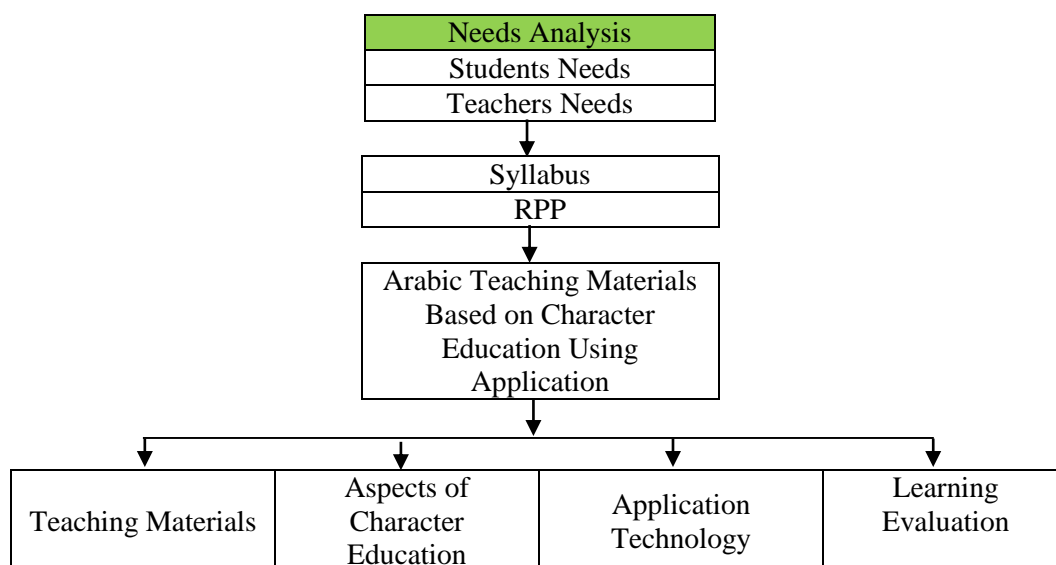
Needs Analysis
Students Needs
Teachers Needs

Syllabus
RPP

Arabic Teaching Materials Based on Character Education Using Application

| Teaching Materials | Aspects of Character Education | Application Technology | Learning Evaluation |
|---|---|---|---|